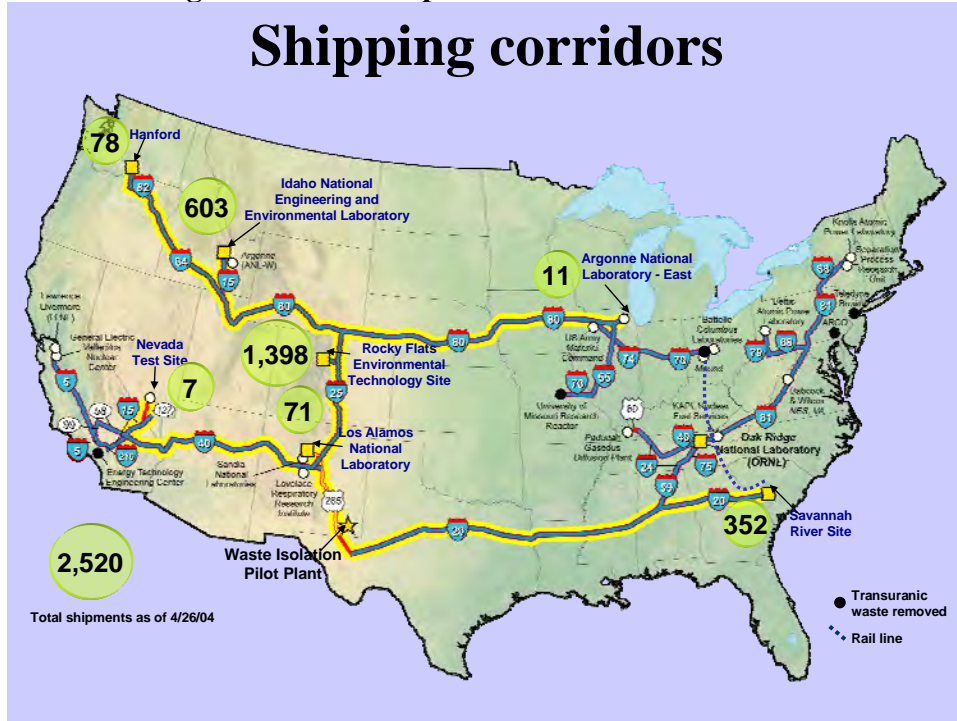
Shipping corridors

78 Hanford

603 Idaho National Engineering and Environmental Laboratory

Argonne (ANL-W)

11 Argonne National Laboratory - East

Knolls Atomic Power Laboratory

Separations Process Research Unit

Teledyne Brown

Lawrence Livermore (LLNL)

General Electric Vallecitos Nuclear Center

Nevada Test Site

7

1,398 Rocky Flats Environmental Technology Site

71

Los Alamos National Laboratory

Sandia National Laboratories

Lovelace Respiratory Research Institute

Energy Technology Engineering Center

Waste Isolation Pilot Plant

US Army Materiel Command

University of Missouri Research Reactor

Battelle Columbus Laboratories

Mound

Bettis Atomic Power Laboratory

ARCO

Babcock & Wilcox NES, VA

KAPL Nuclear Fuel Services

Paducah Gaseous Diffusion Plant

Oak Ridge National Laboratory (ORNL)

352 Savannah River Site

2,520

Total shipments as of 4/26/04

Transuranic waste removed

Rail line

82 84 15 80 80 80 25 5 15 40 40 5 210 99 58 127 285 20 70 55 74 70 79 68 81 88 81 80 40 75 24 59 20 20